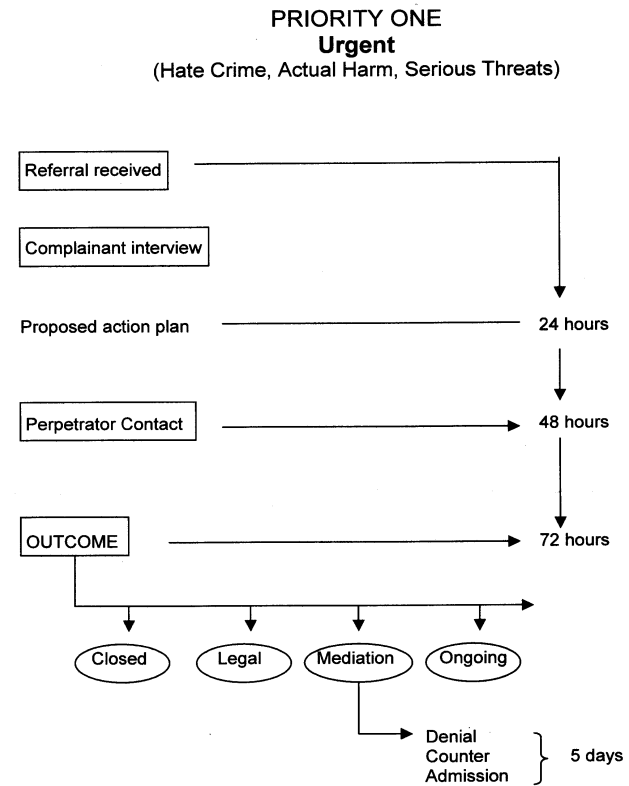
PRIORITY ONE
**Urgent**
(Hate Crime, Actual Harm, Serious Threats)

Referral received

Complainant interview

Proposed action plan

24 hours

Perpetrator Contact

48 hours

OUTCOME

72 hours

Closed

Legal

Mediation

Ongoing

Denial
Counter
Admission

5 days